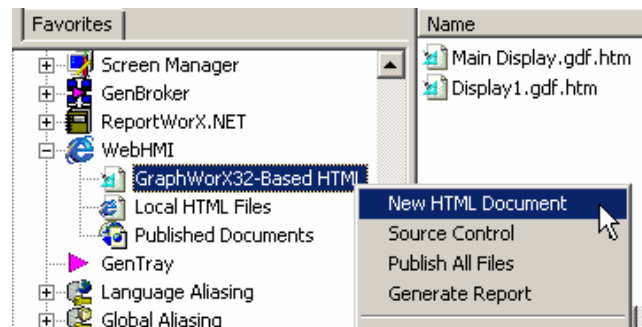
Favorites

Screen Manager
GenBroker
ReportWorX.NET
WebHMI
GraphWorX32-Based HTML
Local HTML Files
Published Documents
GenTray
Language Aliasing
Global Aliasing

Name
Main Display.gdf.htm
Display1.gdf.htm

New HTML Document
Source Control
Publish All Files
Generate Report